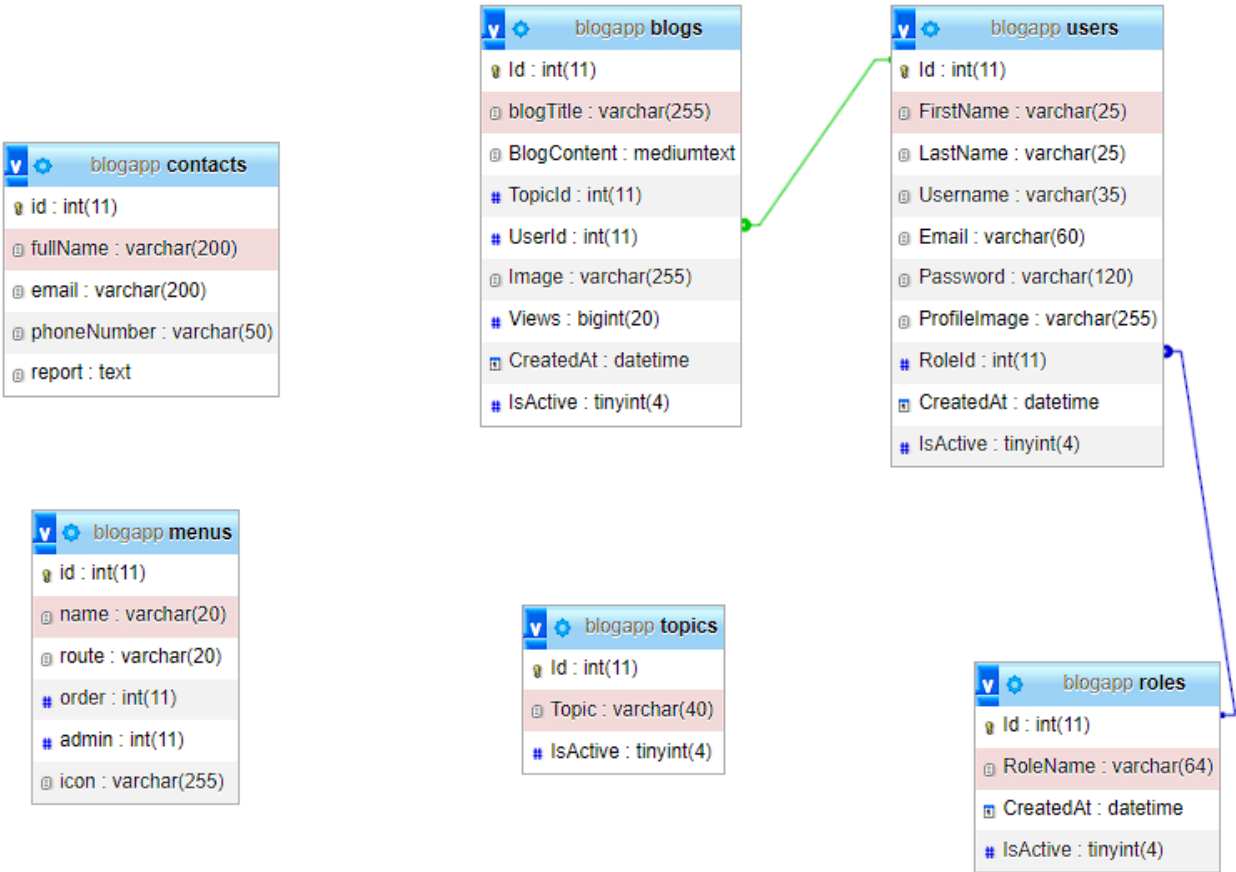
blogapp blogs
Id : int(11)
blogTitle : varchar(255)
BlogContent : mediumtext
TopicId : int(11)
UserId : int(11)
Image : varchar(255)
Views : bigint(20)
CreatedAt : datetime
IsActive : tinyint(4)

blogapp users
Id : int(11)
FirstName : varchar(25)
LastName : varchar(25)
Username : varchar(35)
Email : varchar(60)
Password : varchar(120)
ProfileImage : varchar(255)
RoleId : int(11)
CreatedAt : datetime
IsActive : tinyint(4)

blogapp contacts
id : int(11)
fullName : varchar(200)
email : varchar(200)
phoneNumber : varchar(50)
report : text

blogapp menus
id : int(11)
name : varchar(20)
route : varchar(20)
order : int(11)
admin : int(11)
icon : varchar(255)

blogapp topics
Id : int(11)
Topic : varchar(40)
IsActive : tinyint(4)

blogapp roles
Id : int(11)
RoleName : varchar(64)
CreatedAt : datetime
IsActive : tinyint(4)